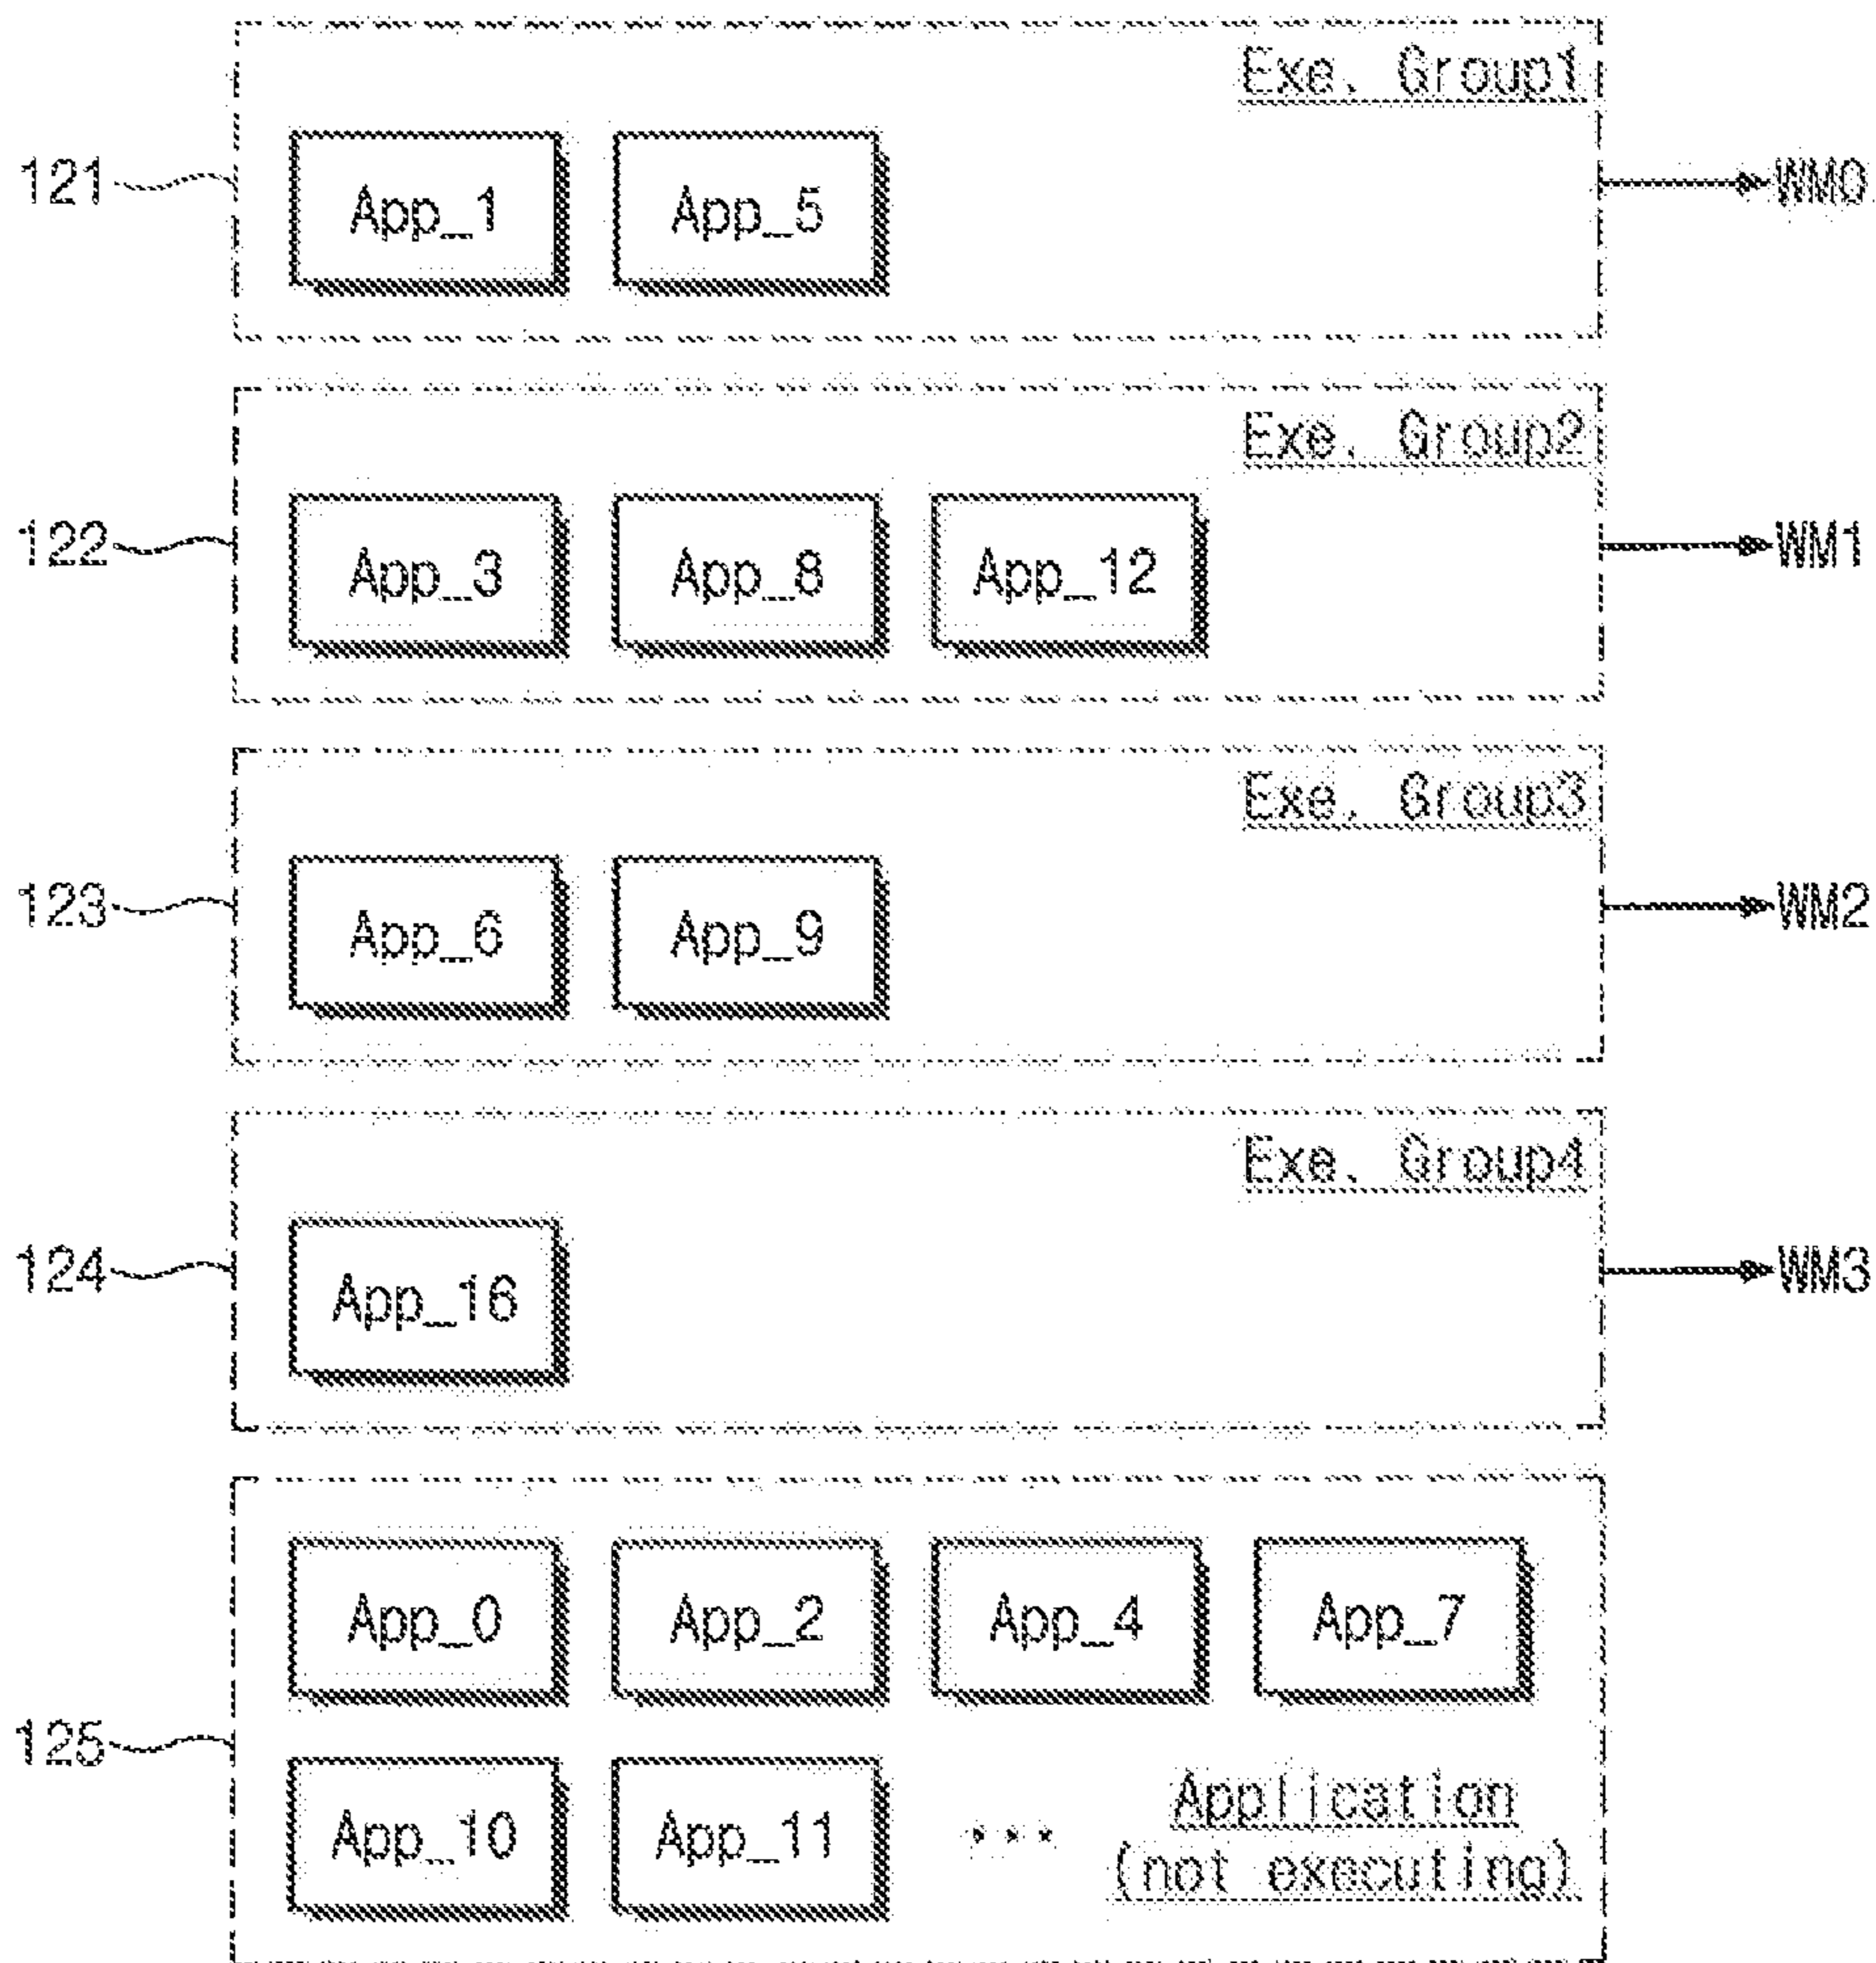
Exe. Group1

121

App_1

App_5

WM0

Exe. Group2

122

App_3

App_8

App_12

WM1

Exe. Group3

123

App_6

App_9

WM2

Exe. Group4

124

App_16

WM3

125

App_0

App_2

App_4

App_7

App_10

App_11

...

Application (not executing)